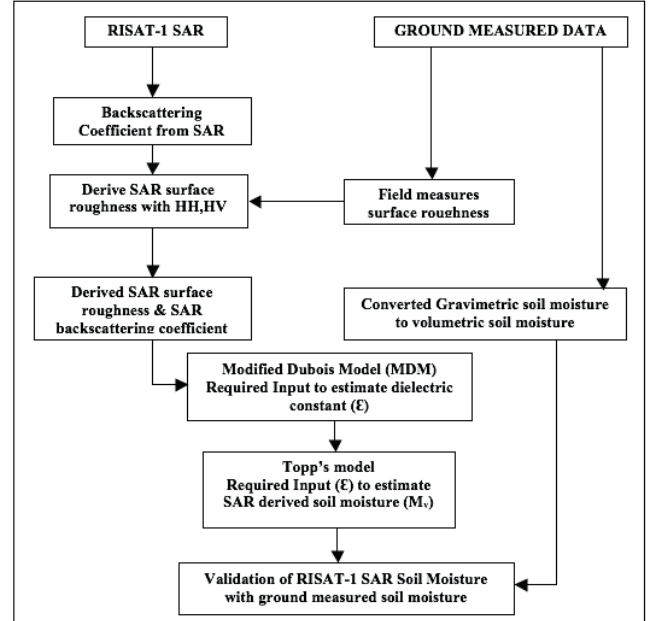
RISAT-1 SAR

GROUND MEASURED DATA

Backscattering Coefficient from SAR

Derive SAR surface roughness with HH,HV

Field measures surface roughness

Derived SAR surface roughness & SAR backscattering coefficient

Converted Gravimetric soil moisture to volumetric soil moisture

Modified Dubois Model (MDM) Required Input to estimate dielectric constant (Ɛ)

Topp's model Required Input (Ɛ) to estimate SAR derived soil moisture ($M_v$)

Validation of RISAT-1 SAR Soil Moisture with ground measured soil moisture